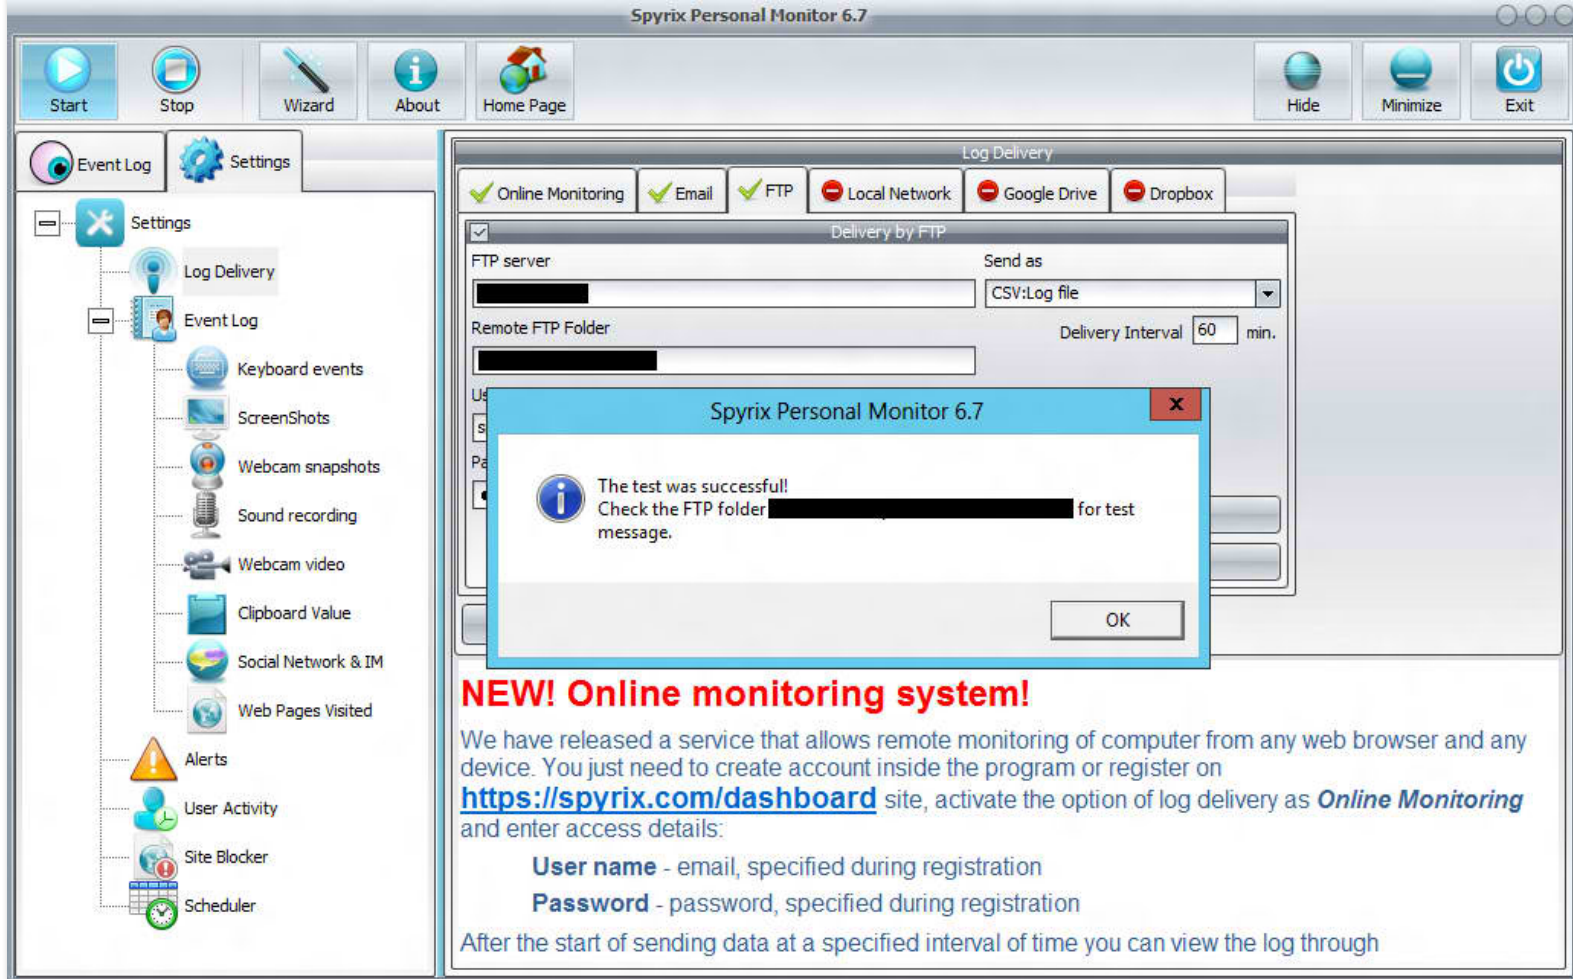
Spyrix Personal Monitor 6.7

Start
Stop
Wizard
About
Home Page
Hide
Minimize
Exit

Event Log
Settings

Settings
Log Delivery
Event Log
Keyboard events
ScreenShots
Webcam snapshots
Sound recording
Webcam video
Clipboard Value
Social Network & IM
Web Pages Visited
Alerts
User Activity
Site Blocker
Scheduler

Log Delivery

Online Monitoring
Email
FTP
Local Network
Google Drive
Dropbox

Delivery by FTP
FTP server
Send as
CSV:Log file
Remote FTP Folder
Delivery Interval 60 min.
Us
s
Pa

Spyrix Personal Monitor 6.7
The test was successful!
Check the FTP folder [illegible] for test message.
OK

NEW! Online monitoring system!

We have released a service that allows remote monitoring of computer from any web browser and any device. You just need to create account inside the program or register on https://spyrix.com/dashboard site, activate the option of log delivery as Online Monitoring and enter access details:

User name - email, specified during registration

Password - password, specified during registration

After the start of sending data at a specified interval of time you can view the log through